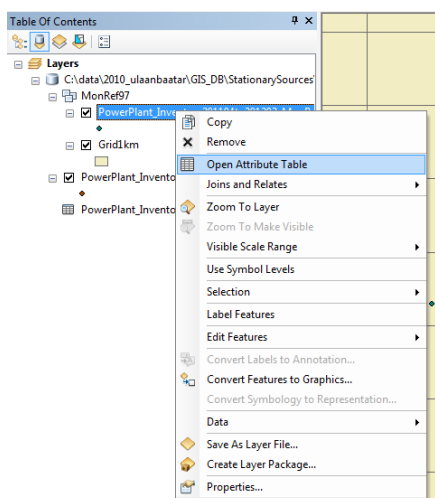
Table Of Contents

Layers

C:\data\2010_ulaanbaatar\GIS_DB\StationarySources\

MonRef97

PowerPlant_Inve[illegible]

Grid1km

PowerPlant_Invento

PowerPlant_Invento

Copy
Remove
Open Attribute Table
Joins and Relates
Zoom To Layer
Zoom To Make Visible
Visible Scale Range
Use Symbol Levels
Selection
Label Features
Edit Features
Convert Labels to Annotation...
Convert Features to Graphics...
Convert Symbology to Representation...
Data
Save As Layer File...
Create Layer Package...
Properties...